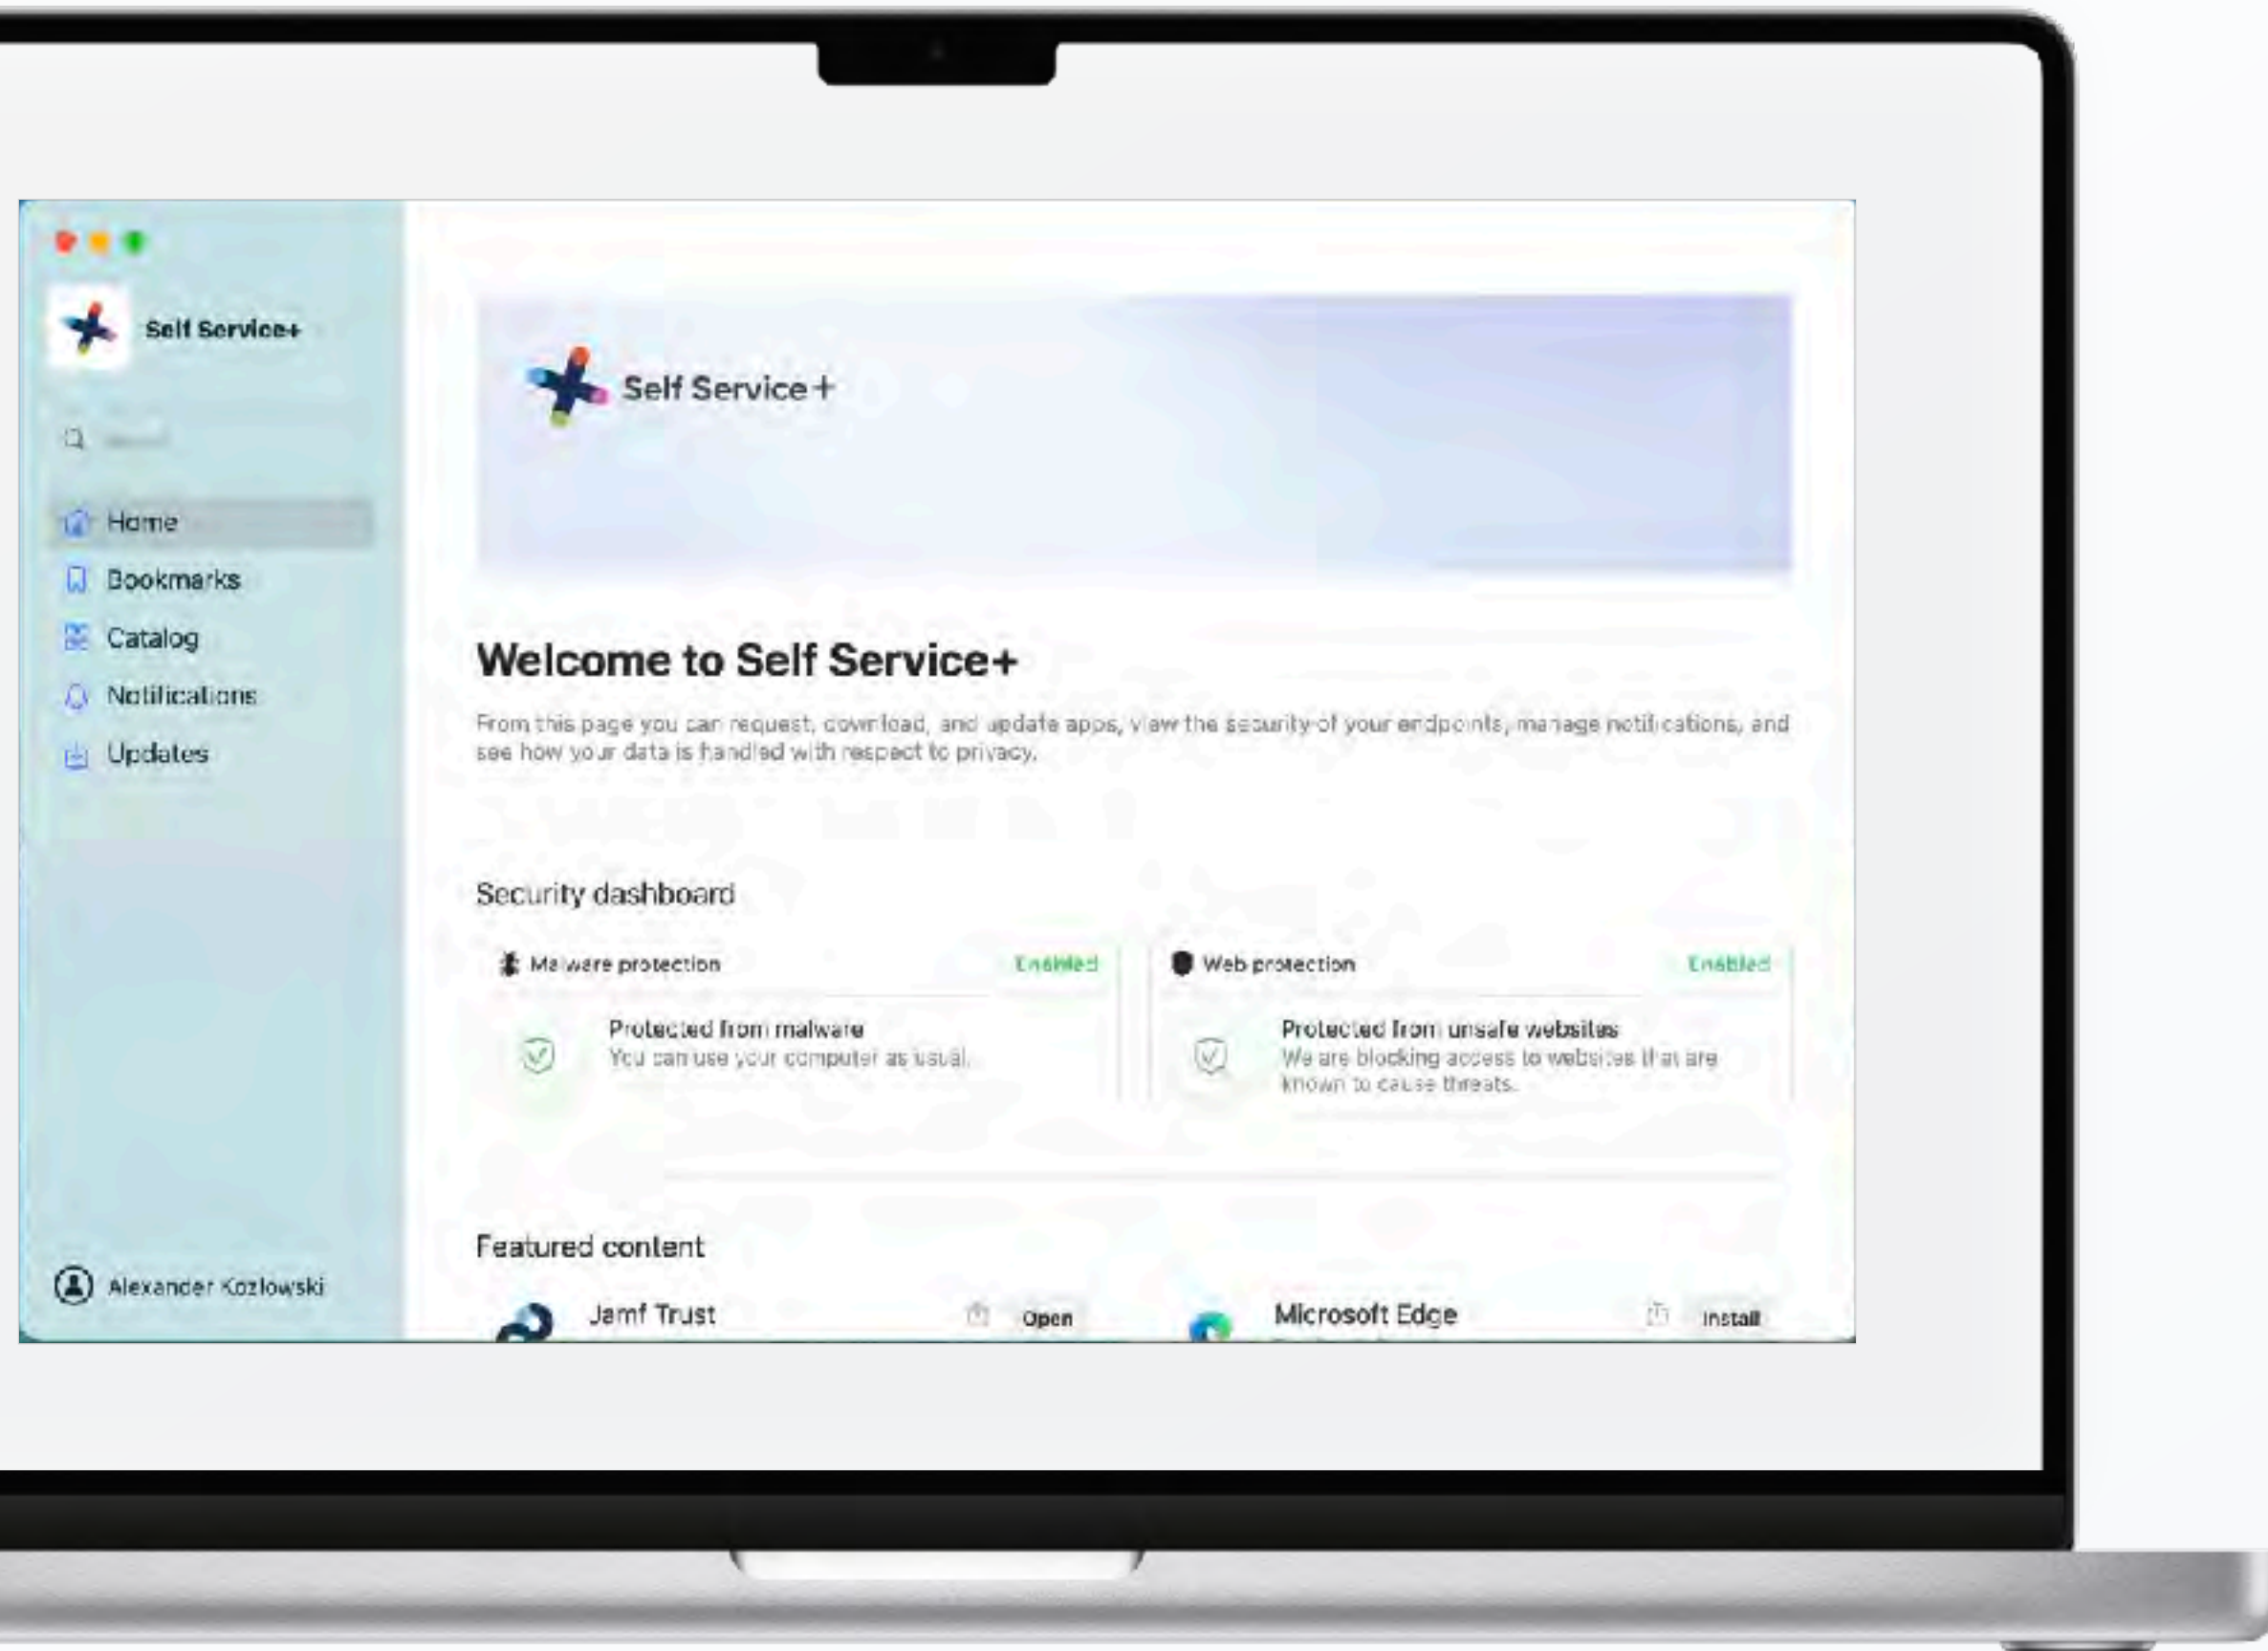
Self Service+

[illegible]

Home

Bookmarks

Catalog

Notifications

Updates

Alexander Kozlowski

Self Service+

Welcome to Self Service+

From this page you can request, download, and update apps, view the security of your endpoints, manage notifications, and see how your data is handled with respect to privacy.

Security dashboard

Malware protection

Enabled

Protected from malware

You can use your computer as usual.

Web protection

Enabled

Protected from unsafe websites

We are blocking access to websites that are known to cause threats.

Featured content

Jamf Trust

Open

Microsoft Edge

Install